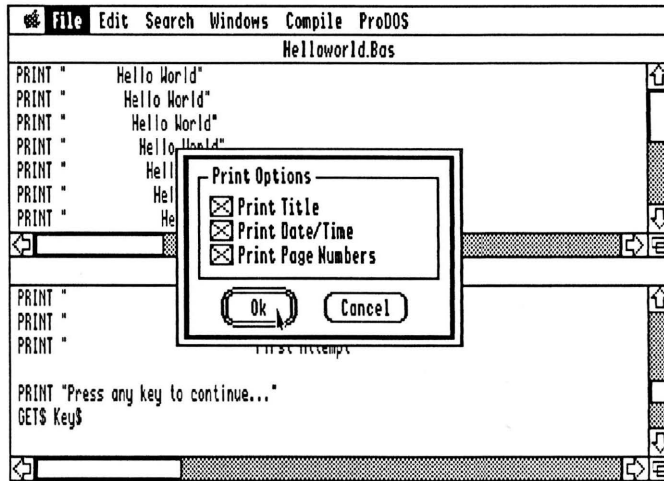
File Edit Search Windows Compile ProDOS

Helloworld.Bas

PRINT " Hello World"
PRINT " Hello World"
PRINT " Hello World"
PRINT " Hello World"
PRINT " Hell
PRINT " Hel
PRINT " He

Print Options
☒ Print Title
☒ Print Date/Time
☒ Print Page Numbers

Ok
Cancel

PRINT "
PRINT "
PRINT " First Attempt

PRINT "Press any key to continue..."
GET$ Key$